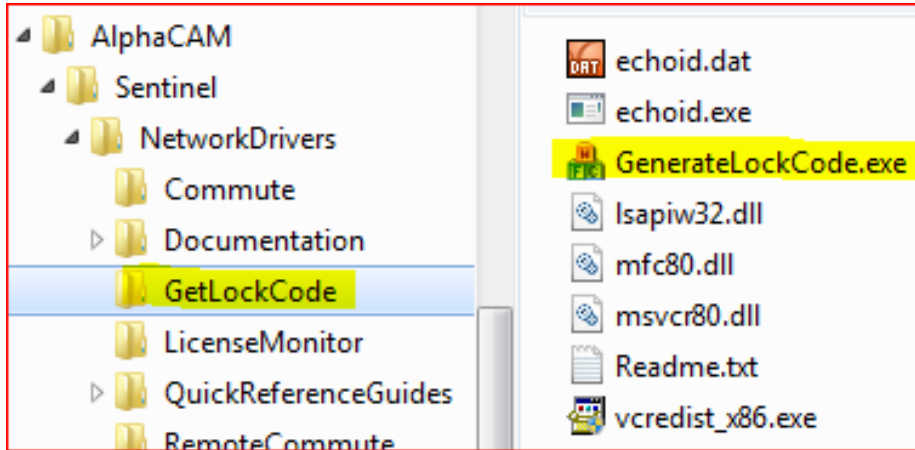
AlphaCAM
Sentinel
NetworkDrivers
Commute
Documentation
GetLockCode
LicenseMonitor
QuickReferenceGuides
RemoteCommute

DAT echoid.dat
echoid.exe
GenerateLockCode.exe
lsapiw32.dll
mfc80.dll
msvcr80.dll
Readme.txt
vcredist_x86.exe